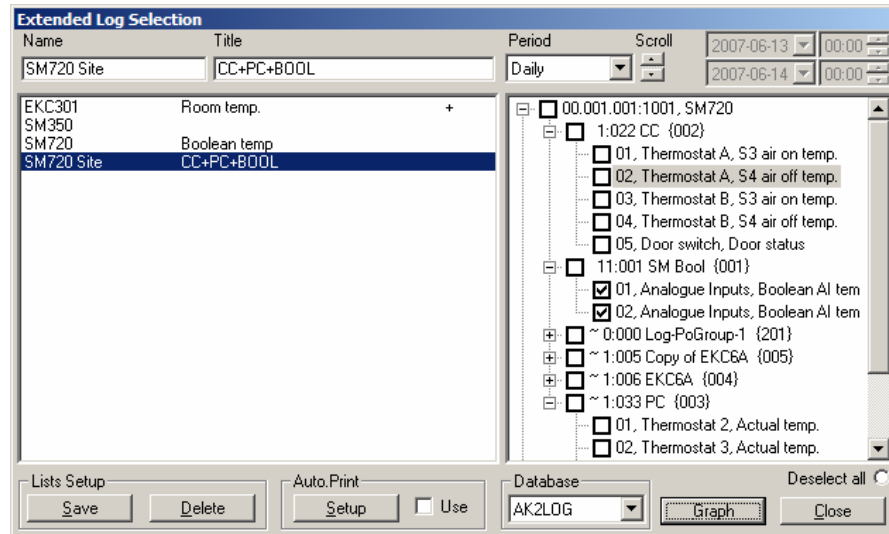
Extended Log Selection

Name
SM720 Site

Title
CC+PC+BOOL

Period
Daily

Scroll

2007-06-13 00:00
2007-06-14 00:00

| | | |
|---|---|---|
| EKC301 | Room temp. | + |
| SM350 | | |
| SM720 | Boolean temp | |
| SM720 Site | CC+PC+BOOL | |

00.001.001:1001, SM720
1:022 CC {002}
01, Thermostat A, S3 air on temp.
02, Thermostat A, S4 air off temp.
03, Thermostat B, S3 air on temp.
04, Thermostat B, S4 air off temp.
05, Door switch, Door status
11:001 SM Bool {001}
01, Analogue Inputs, Boolean AI tem
02, Analogue Inputs, Boolean AI tem
~ 0:000 Log-PoGroup-1 {201}
~ 1:005 Copy of EKC6A {005}
~ 1:006 EKC6A {004}
~ 1:033 PC {003}
01, Thermostat 2, Actual temp.
02, Thermostat 3, Actual temp.

Lists Setup
Save
Delete

Auto.Print
Setup
Use

Database
AK2LOG

Deselect all
Graph
Close